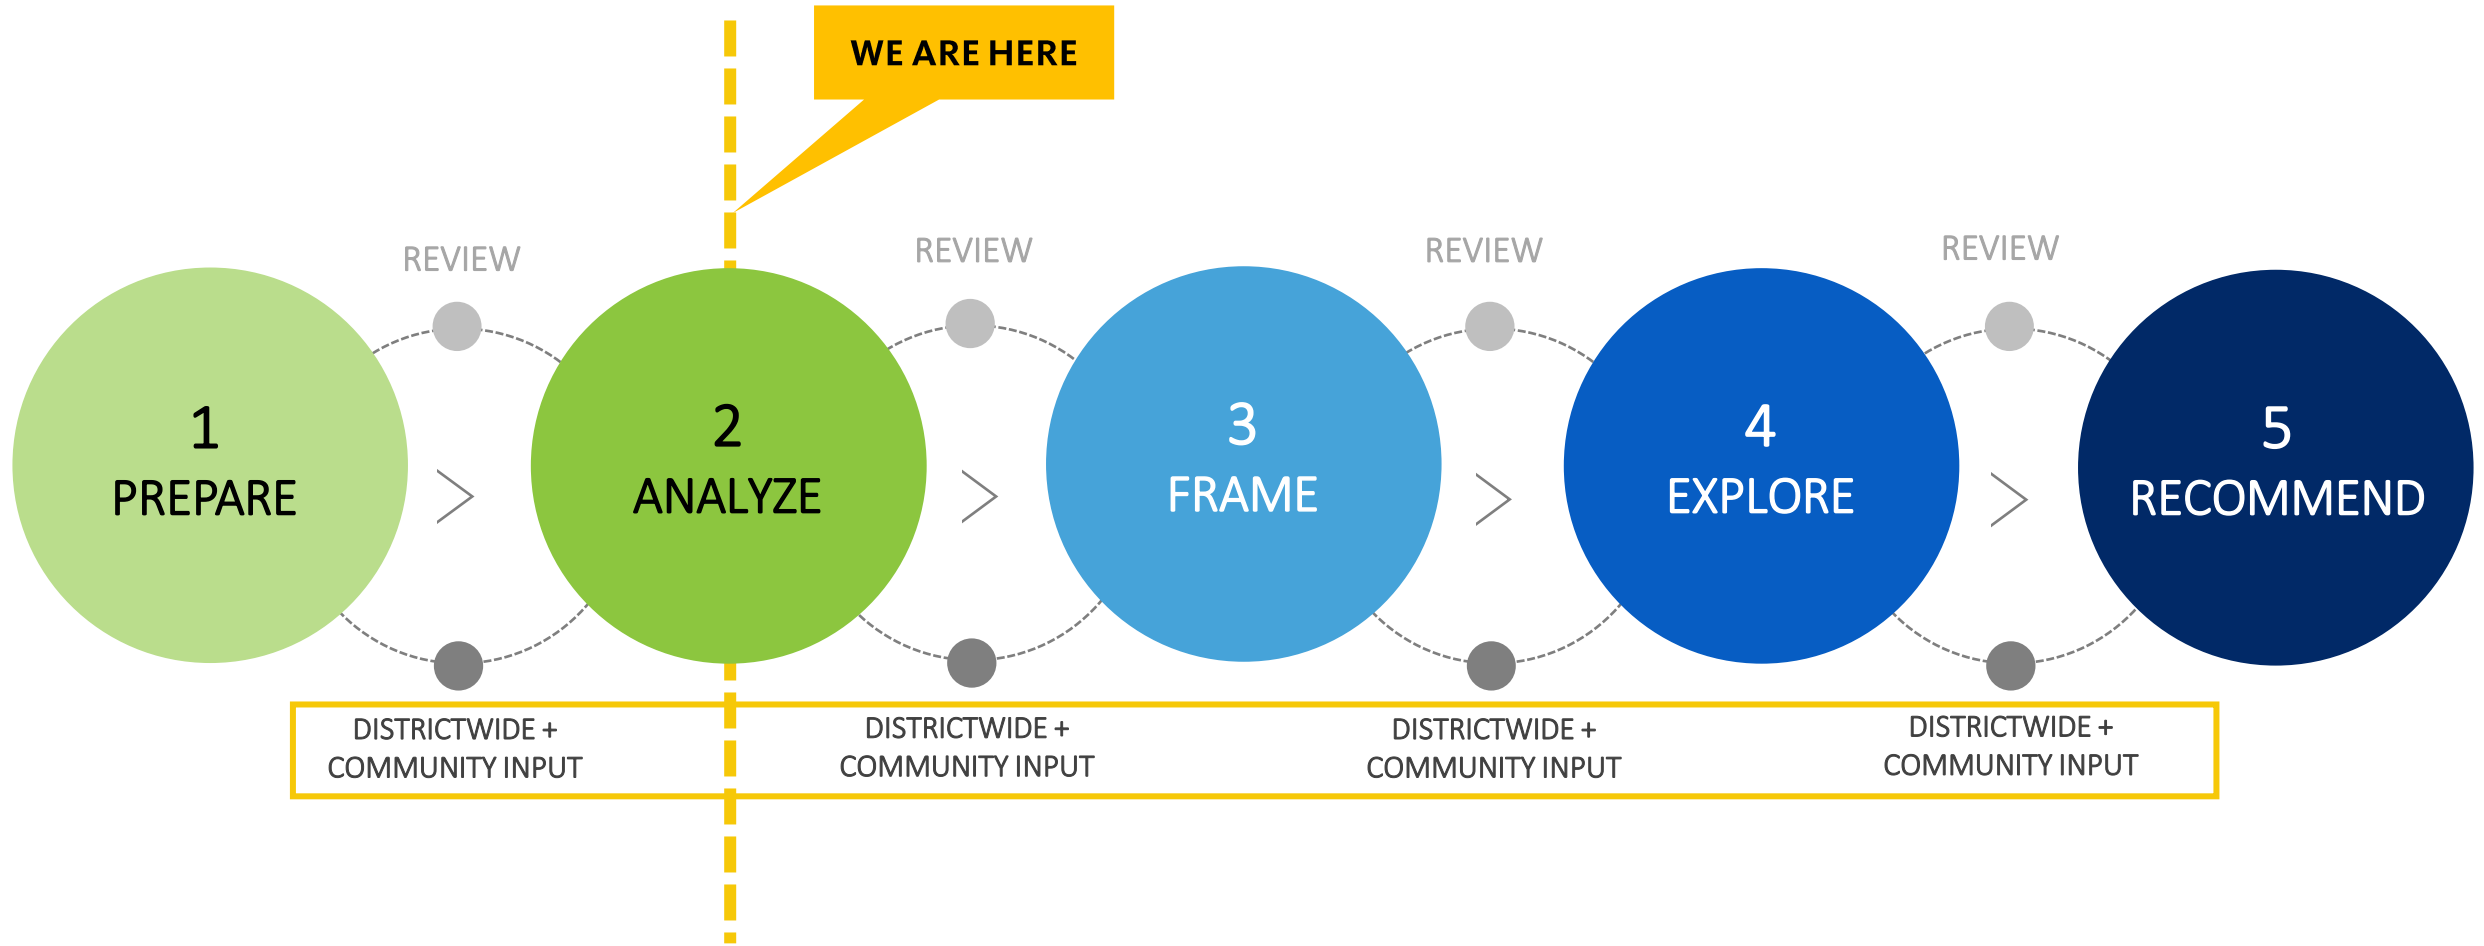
WE ARE HERE

REVIEW

REVIEW

REVIEW

REVIEW

1
PREPARE

2
ANALYZE

3
FRAME

4
EXPLORE

5
RECOMMEND

DISTRICTWIDE +
COMMUNITY INPUT

DISTRICTWIDE +
COMMUNITY INPUT

DISTRICTWIDE +
COMMUNITY INPUT

DISTRICTWIDE +
COMMUNITY INPUT